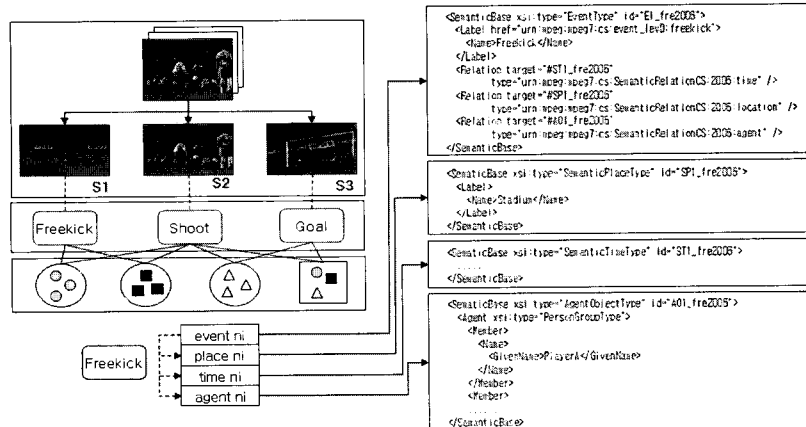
S1
S2
S3
Freekick
Shoot
Goal
Freekick
event ni
place ni
time ni
agent ni

<SemanticBase xsi:type="EventType" id="EI_fre2005">
<Label href="urn:mpeg:mpeg7:cs:event_lev3:freekick">
<Name>Freekick</Name>
</Label>
<Relation target="#STI_fre2005"
type="urn:mpeg:mpeg7:cs:SemanticRelationCS:2005:time" />
<Relation target="#SPI_fre2005"
type="urn:mpeg:mpeg7:cs:SemanticRelationCS:2005:location" />
<Relation target="#A01_fre2005"
type="urn:mpeg:mpeg7:cs:SemanticRelationCS:2005:agent" />
</SemanticBase>

<SemanticBase xsi:type="SemanticPlaceType" id="SPI_fre2005">
<Label>
<Name>Stadium</Name>
</Label>
</SemanticBase>

<SemanticBase xsi:type="SemanticTimeType" id="STI_fre2005">
......
</SemanticBase>

<SemanticBase xsi:type="AgentObjectType" id="A01_fre2005">
<Agent xsi:type="PersonGroupType">
<Member>
<Name>
<GivenName>PlayerA</GivenName>
</Name>
</Member>
<Member>
......
</SemanticBase>